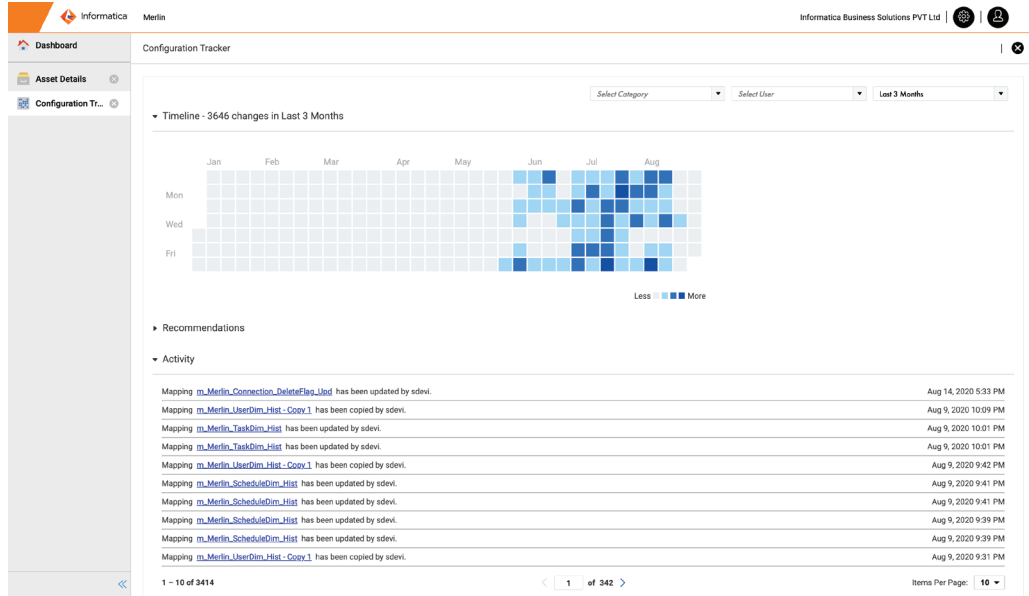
Informatica Merlin

Informatica Business Solutions PVT Ltd

Dashboard

Asset Details

Configuration Tr...

Configuration Tracker

Select Category

Select User

Last 3 Months

Timeline - 3646 changes in Last 3 Months

Jan Feb Mar Apr May Jun Jul Aug

Mon

Wed

Fri

Less More

Recommendations

Activity

| | |
|---|---|
| Mapping m_Merlin_Connection_DeleteFlag_Upd has been updated by sdevi. | Aug 14, 2020 5:33 PM |
| Mapping m_Merlin_UserDim_Hist - Copy 1 has been copied by sdevi. | Aug 9, 2020 10:09 PM |
| Mapping m_Merlin_TaskDim_Hist has been updated by sdevi. | Aug 9, 2020 10:01 PM |
| Mapping m_Merlin_TaskDim_Hist has been updated by sdevi. | Aug 9, 2020 10:01 PM |
| Mapping m_Merlin_UserDim_Hist - Copy 1 has been copied by sdevi. | Aug 9, 2020 9:42 PM |
| Mapping m_Merlin_ScheduleDim_Hist has been updated by sdevi. | Aug 9, 2020 9:41 PM |
| Mapping m_Merlin_ScheduleDim_Hist has been updated by sdevi. | Aug 9, 2020 9:41 PM |
| Mapping m_Merlin_ScheduleDim_Hist has been updated by sdevi. | Aug 9, 2020 9:39 PM |
| Mapping m_Merlin_ScheduleDim_Hist has been updated by sdevi. | Aug 9, 2020 9:39 PM |
| Mapping m_Merlin_UserDim_Hist - Copy 1 has been copied by sdevi. | Aug 9, 2020 9:31 PM |

1 – 10 of 3414

1 of 342

Items Per Page: 10